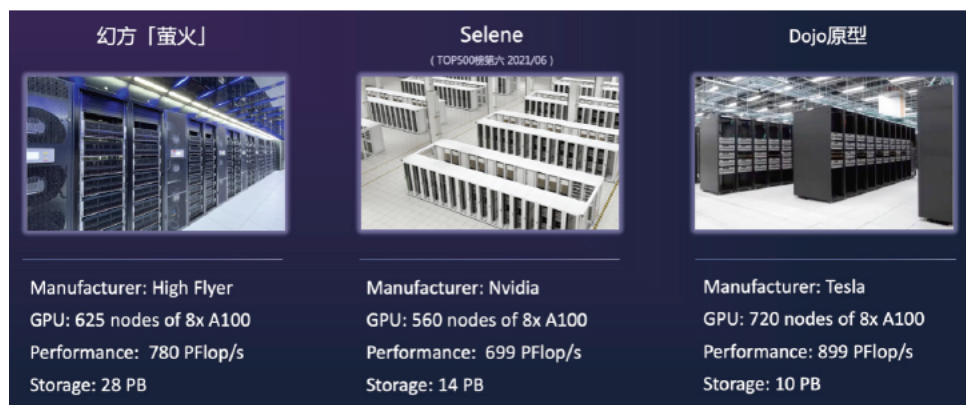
幻方「萤火」

Manufacturer: High Flyer
GPU: 625 nodes of 8x A100
Performance: 780 PFlop/s
Storage: 28 PB

Selene
( TOP500榜第六 2021/06 )

Manufacturer: Nvidia
GPU: 560 nodes of 8x A100
Performance: 699 PFlop/s
Storage: 14 PB

Dojo原型

Manufacturer: Tesla
GPU: 720 nodes of 8x A100
Performance: 899 PFlop/s
Storage: 10 PB